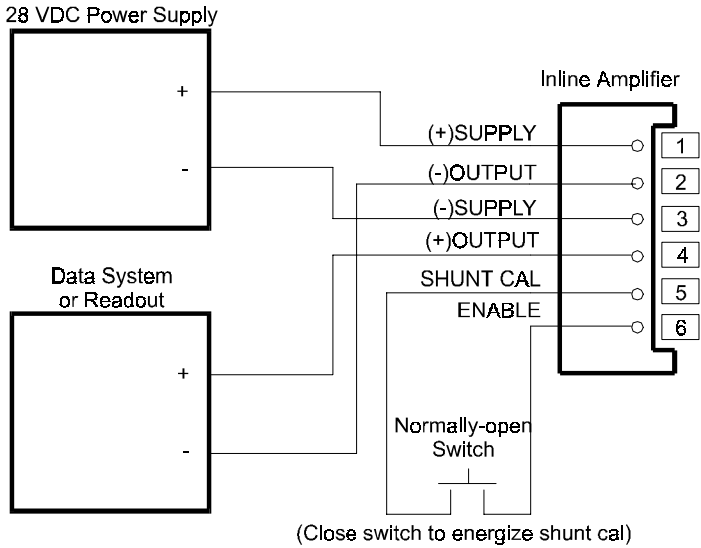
28 VDC Power Supply

+

-

Inline Amplifier

(+)SUPPLY
(-)OUTPUT
(-)SUPPLY
(+)OUTPUT
SHUNT CAL
ENABLE

1
2
3
4
5
6

Data System
or Readout

+

-

Normally-open
Switch

(Close switch to energize shunt cal)